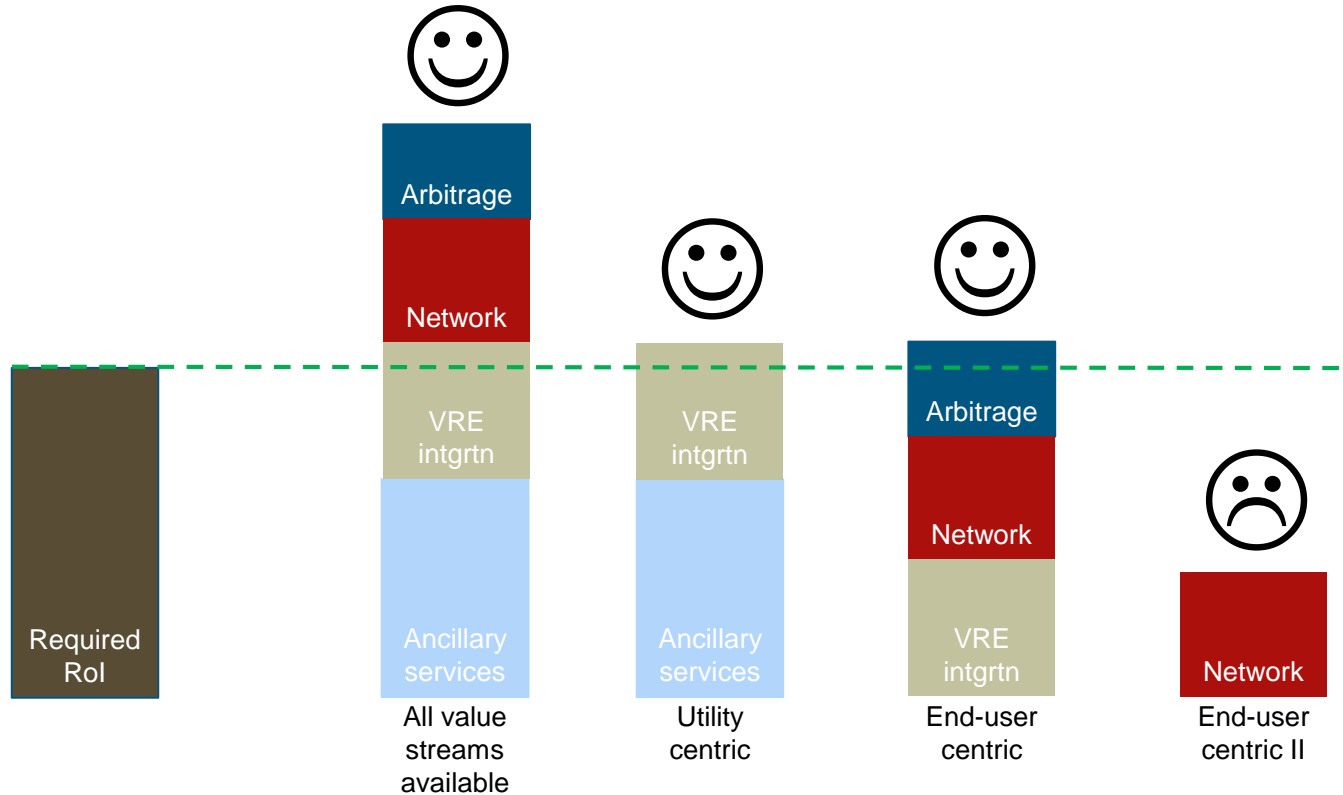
Required RoI

Arbitrage
Network
VRE intgrtn
Ancillary services
All value streams available

VRE intgrtn
Ancillary services
Utility centric

Arbitrage
Network
VRE intgrtn
End-user centric

Network
End-user centric II